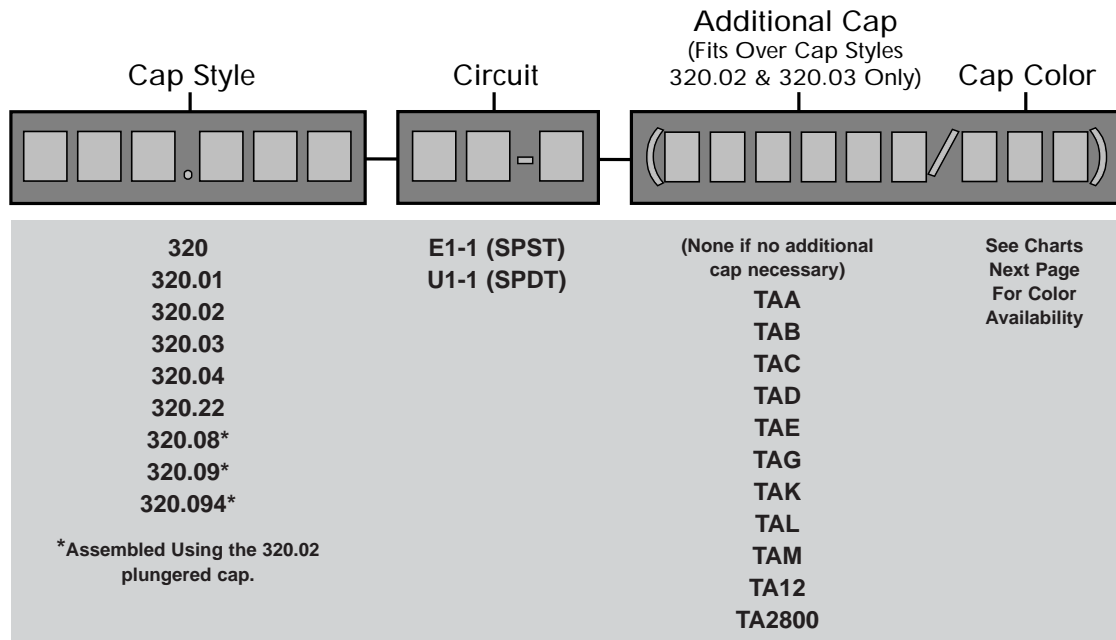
Cap Style

Circuit

Additional Cap
(Fits Over Cap Styles 320.02 & 320.03 Only)

Cap Color

320
320.01
320.02
320.03
320.04
320.22
320.08*
320.09*
320.094*

*Assembled Using the 320.02 plungered cap.

E1-1 (SPST)
U1-1 (SPDT)

(None if no additional cap necessary)
TAA
TAB
TAC
TAD
TAE
TAG
TAK
TAL
TAM
TA12
TA2800

See Charts Next Page For Color Availability